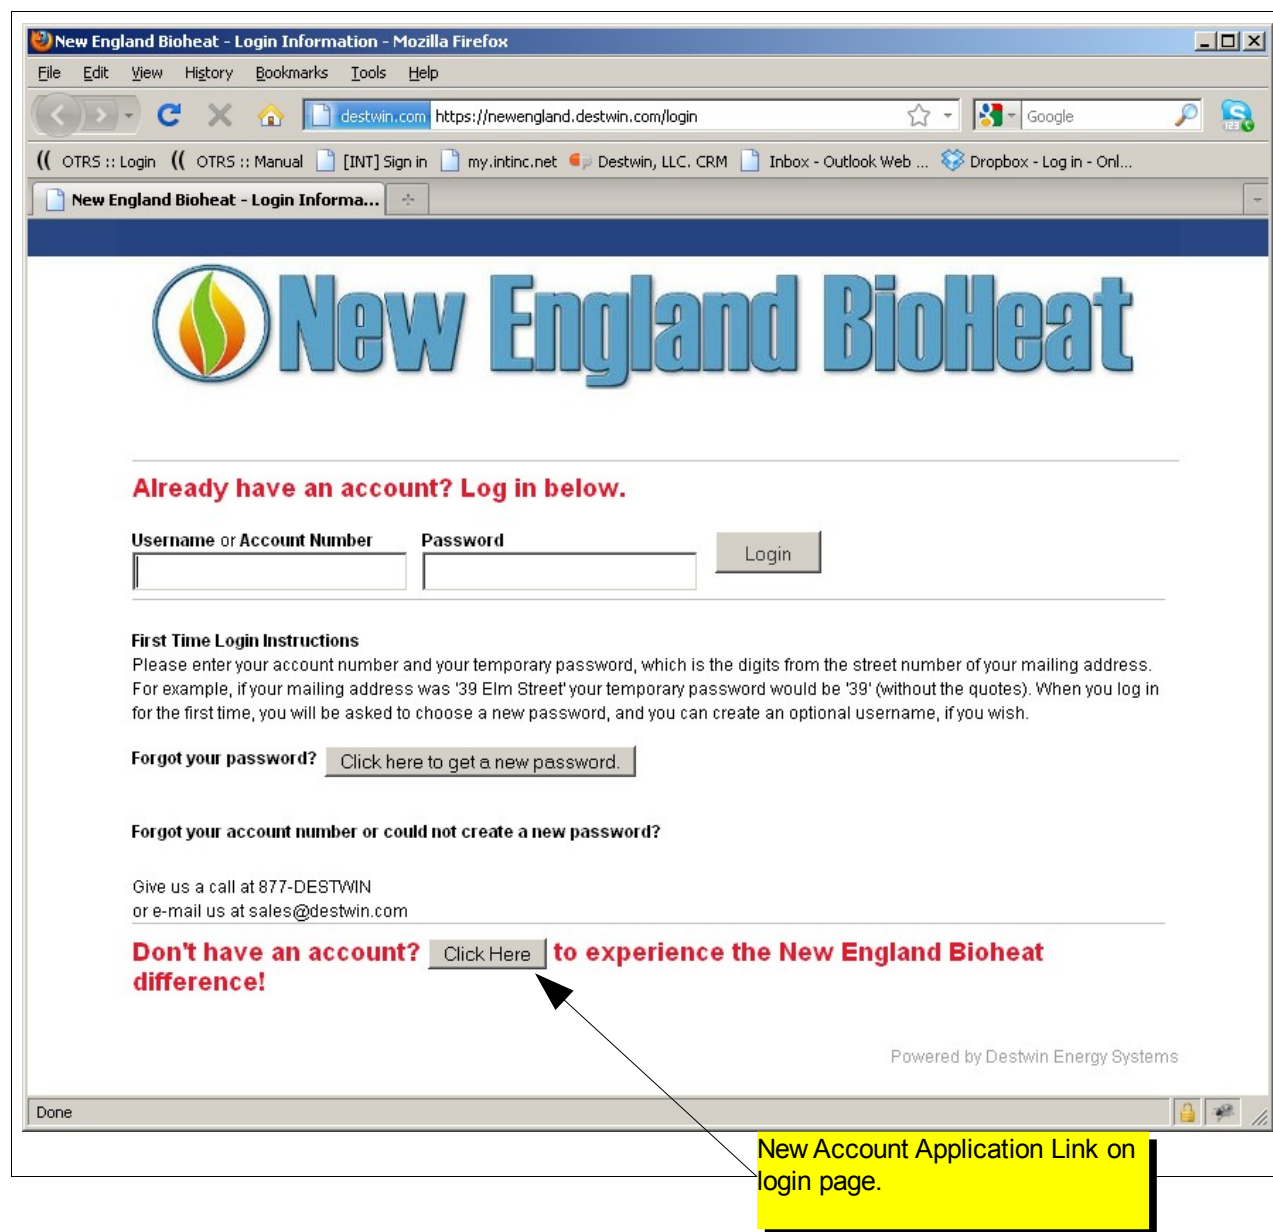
New England Bioheat - Login Information - Mozilla Firefox

File Edit View History Bookmarks Tools Help

destwin.com https://newengland.destwin.com/login

Google

OTRS :: Login OTRS :: Manual [INT] Sign in my.intinc.net Destwin, LLC. CRM Inbox - Outlook Web ... Dropbox - Log in - Onl...

New England Bioheat - Login Informa...

New England BioHeat

Already have an account? Log in below.

Username or Account Number Password Login

First Time Login Instructions
Please enter your account number and your temporary password, which is the digits from the street number of your mailing address. For example, if your mailing address was '39 Elm Street' your temporary password would be '39' (without the quotes). When you log in for the first time, you will be asked to choose a new password, and you can create an optional username, if you wish.

Forgot your password? Click here to get a new password.

Forgot your account number or could not create a new password?

Give us a call at 877-DESTWIN
or e-mail us at sales@destwin.com

Don't have an account? Click Here to experience the New England Bioheat difference!

Powered by Destwin Energy Systems

Done

New Account Application Link on login page.